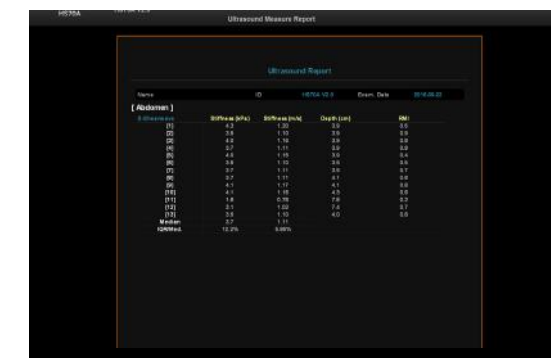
HS70A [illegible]

Ultrasound Measure Report

Ultrasound Report

Name ID HS70A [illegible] Exam. Date 2016.06.22

[ Abdomen ]

| S-Shearwave | Stiffness [kPa] | Stiffness [m/s] | Depth [cm] | RMI |
|---|---|---|---|---|
| [1] | 4.3 | 1.20 | 3.9 | 0.6 |
| [2] | 3.6 | 1.10 | 3.9 | 0.6 |
| [3] | 4.0 | 1.16 | 3.9 | 0.8 |
| [4] | 3.7 | 1.11 | 3.9 | 0.8 |
| [5] | 4.0 | 1.15 | 3.9 | 0.4 |
| [6] | 3.6 | 1.10 | 3.9 | 0.6 |
| [7] | 3.7 | 1.11 | 3.9 | 0.7 |
| [8] | 3.7 | 1.11 | 4.1 | 0.8 |
| [9] | 4.1 | 1.17 | 4.1 | 0.8 |
| [10] | 4.1 | 1.16 | 4.5 | 0.6 |
| [11] | 1.8 | 0.78 | 7.6 | 0.2 |
| [12] | 3.1 | 1.02 | 7.4 | 0.7 |
| [13] | 3.6 | 1.10 | 4.0 | 0.6 |
| Median | 3.7 | 1.11 | | |
| IQR/Med. | 12.2% | 6.06% | | |